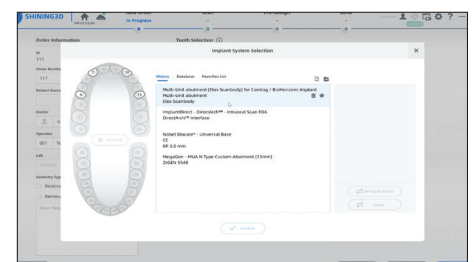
SHINING3D

In Progress

Order Information

Tooth Selection

Implant System Selection

Order Number

Patient Name

Doctor

Operator

Lab

History

Database

Favorites List

Multi-Unit abutment (Dio Scanbody) for Camlog / BioHorizons Implant
Multi-Unit abutment
Dio Scanbody

ImplantDirect - DirectArch™ - Intraoral Scan FDA
DirectArch™ Interface

Nobel Biocare® - Universal Base
CC
RP 3.0 mm

MegaGen - PMA N Type Custom Abutment (13mm)
ZIGEN 5548

Delete

Confirm